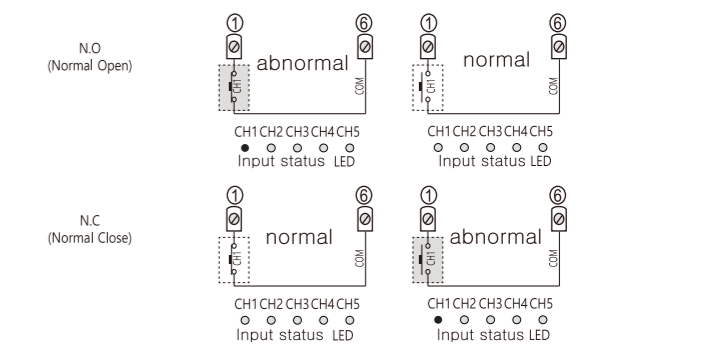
N.O
(Normal Open)

①
⑥
abnormal
CH1
COM
CH1 CH2 CH3 CH4 CH5
Input status LED

①
⑥
normal
CH1
COM
CH1 CH2 CH3 CH4 CH5
Input status LED

N.C
(Normal Close)

①
⑥
normal
CH1
COM
CH1 CH2 CH3 CH4 CH5
Input status LED

①
⑥
abnormal
CH1
COM
CH1 CH2 CH3 CH4 CH5
Input status LED